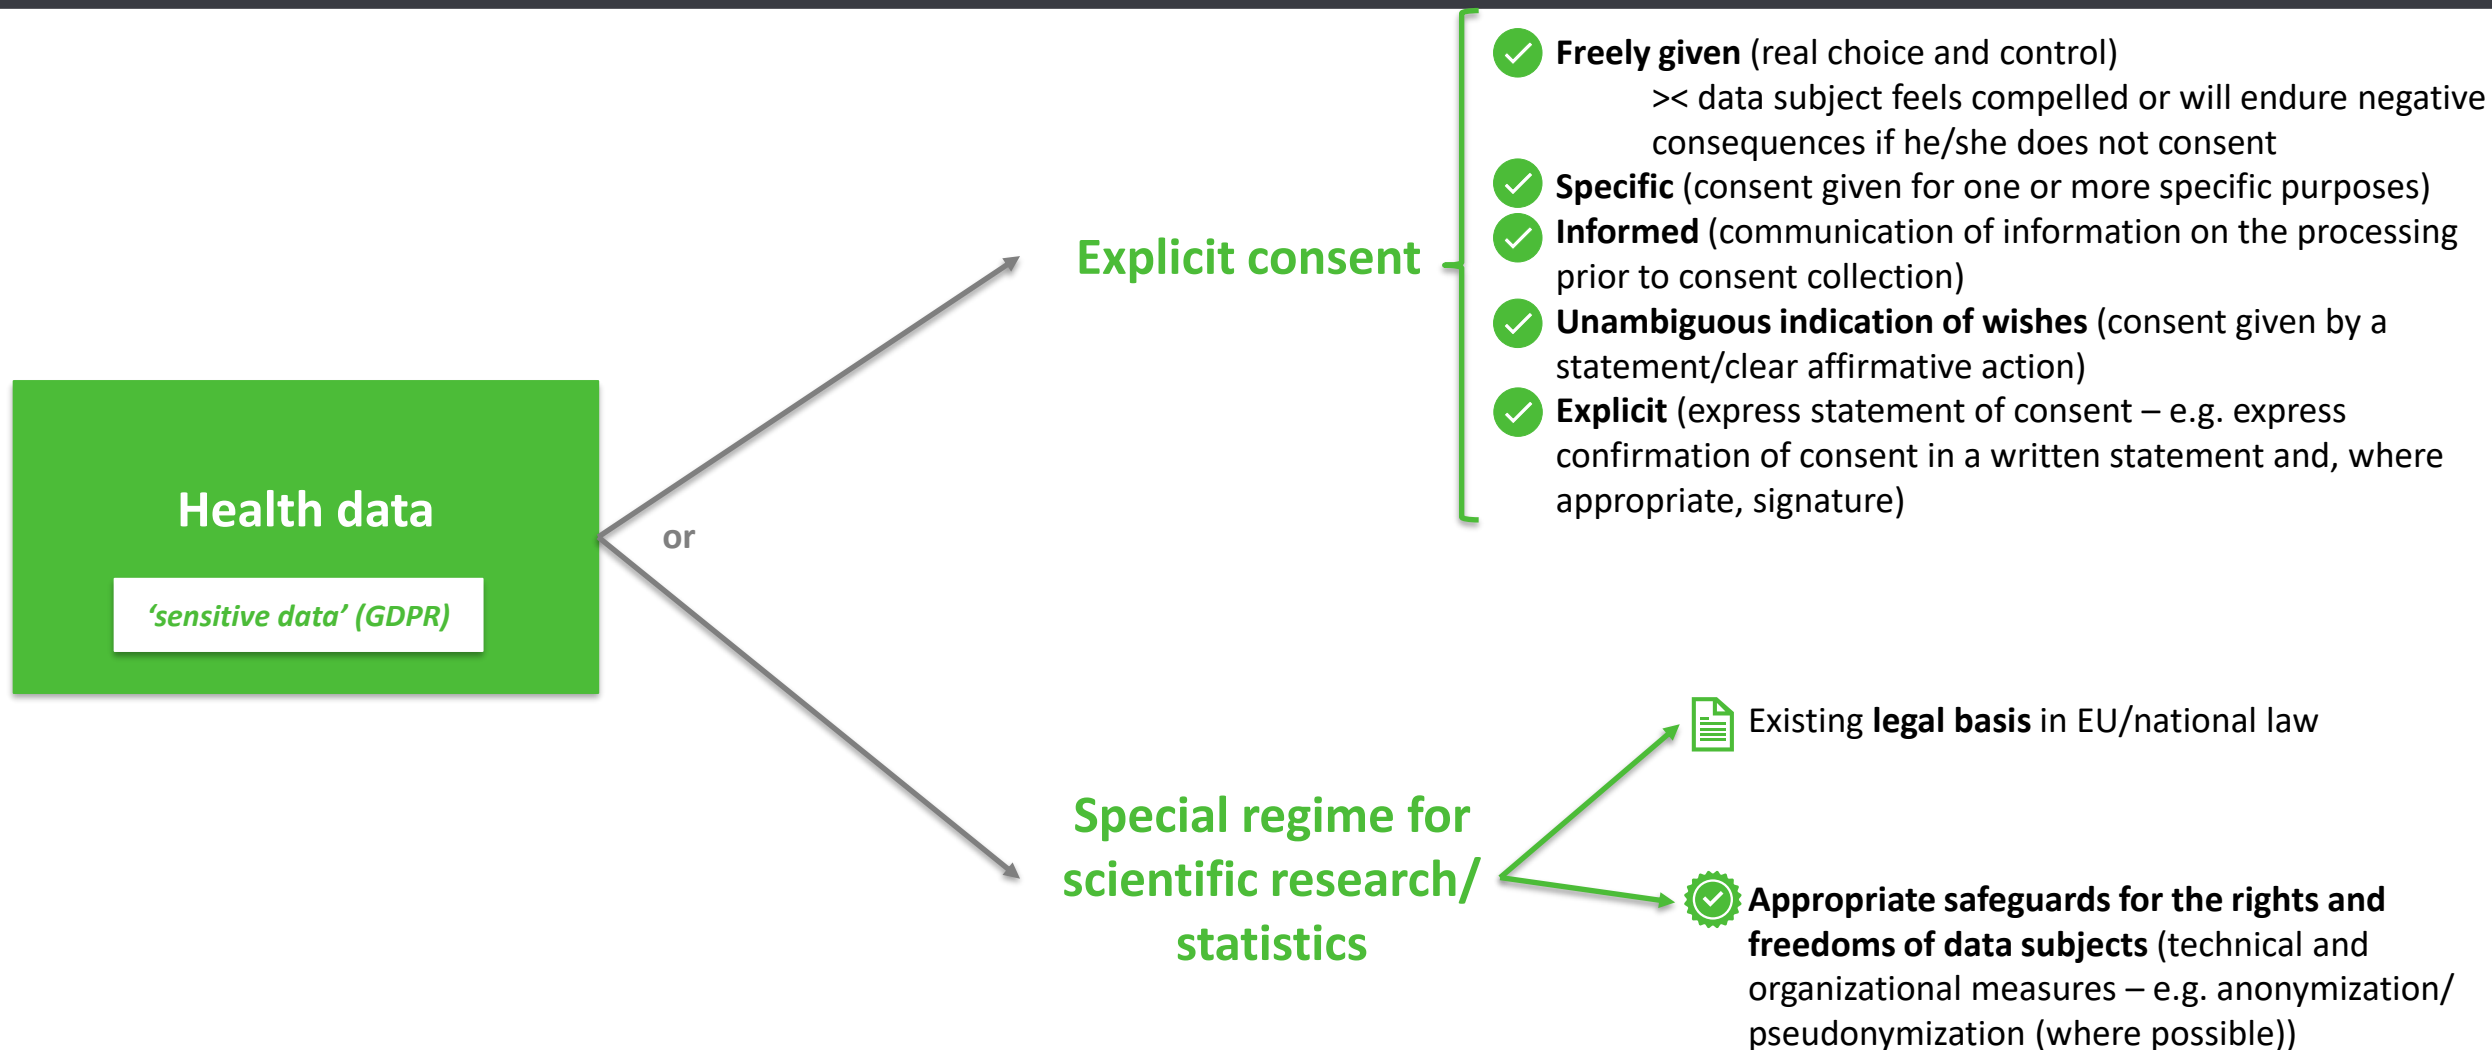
Health data

'sensitive data' (GDPR)

or

Explicit consent

Freely given (real choice and control)
>< data subject feels compelled or will endure negative consequences if he/she does not consent

Specific (consent given for one or more specific purposes)

Informed (communication of information on the processing prior to consent collection)

Unambiguous indication of wishes (consent given by a statement/clear affirmative action)

Explicit (express statement of consent – e.g. express confirmation of consent in a written statement and, where appropriate, signature)

Special regime for scientific research/ statistics

Existing legal basis in EU/national law

Appropriate safeguards for the rights and freedoms of data subjects (technical and organizational measures – e.g. anonymization/ pseudonymization (where possible))